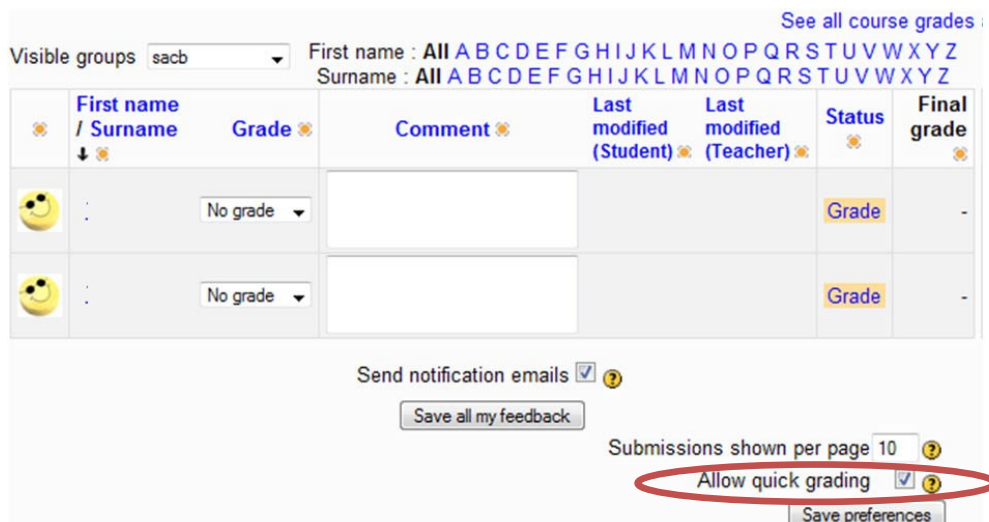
See all course grades

Visible groups sacb

First name : All A B C D E F G H I J K L M N O P Q R S T U V W X Y Z
Surname : All A B C D E F G H I J K L M N O P Q R S T U V W X Y Z

| | First name / Surname | Grade | Comment | Last modified (Student) | Last modified (Teacher) | Status | Final grade |
|---|---|---|---|---|---|---|---|
| | : | No grade | | | | Grade | - |
| | : | No grade | | | | Grade | - |

Send notification emails

Save all my feedback

Submissions shown per page 10

Allow quick grading

Save preferences